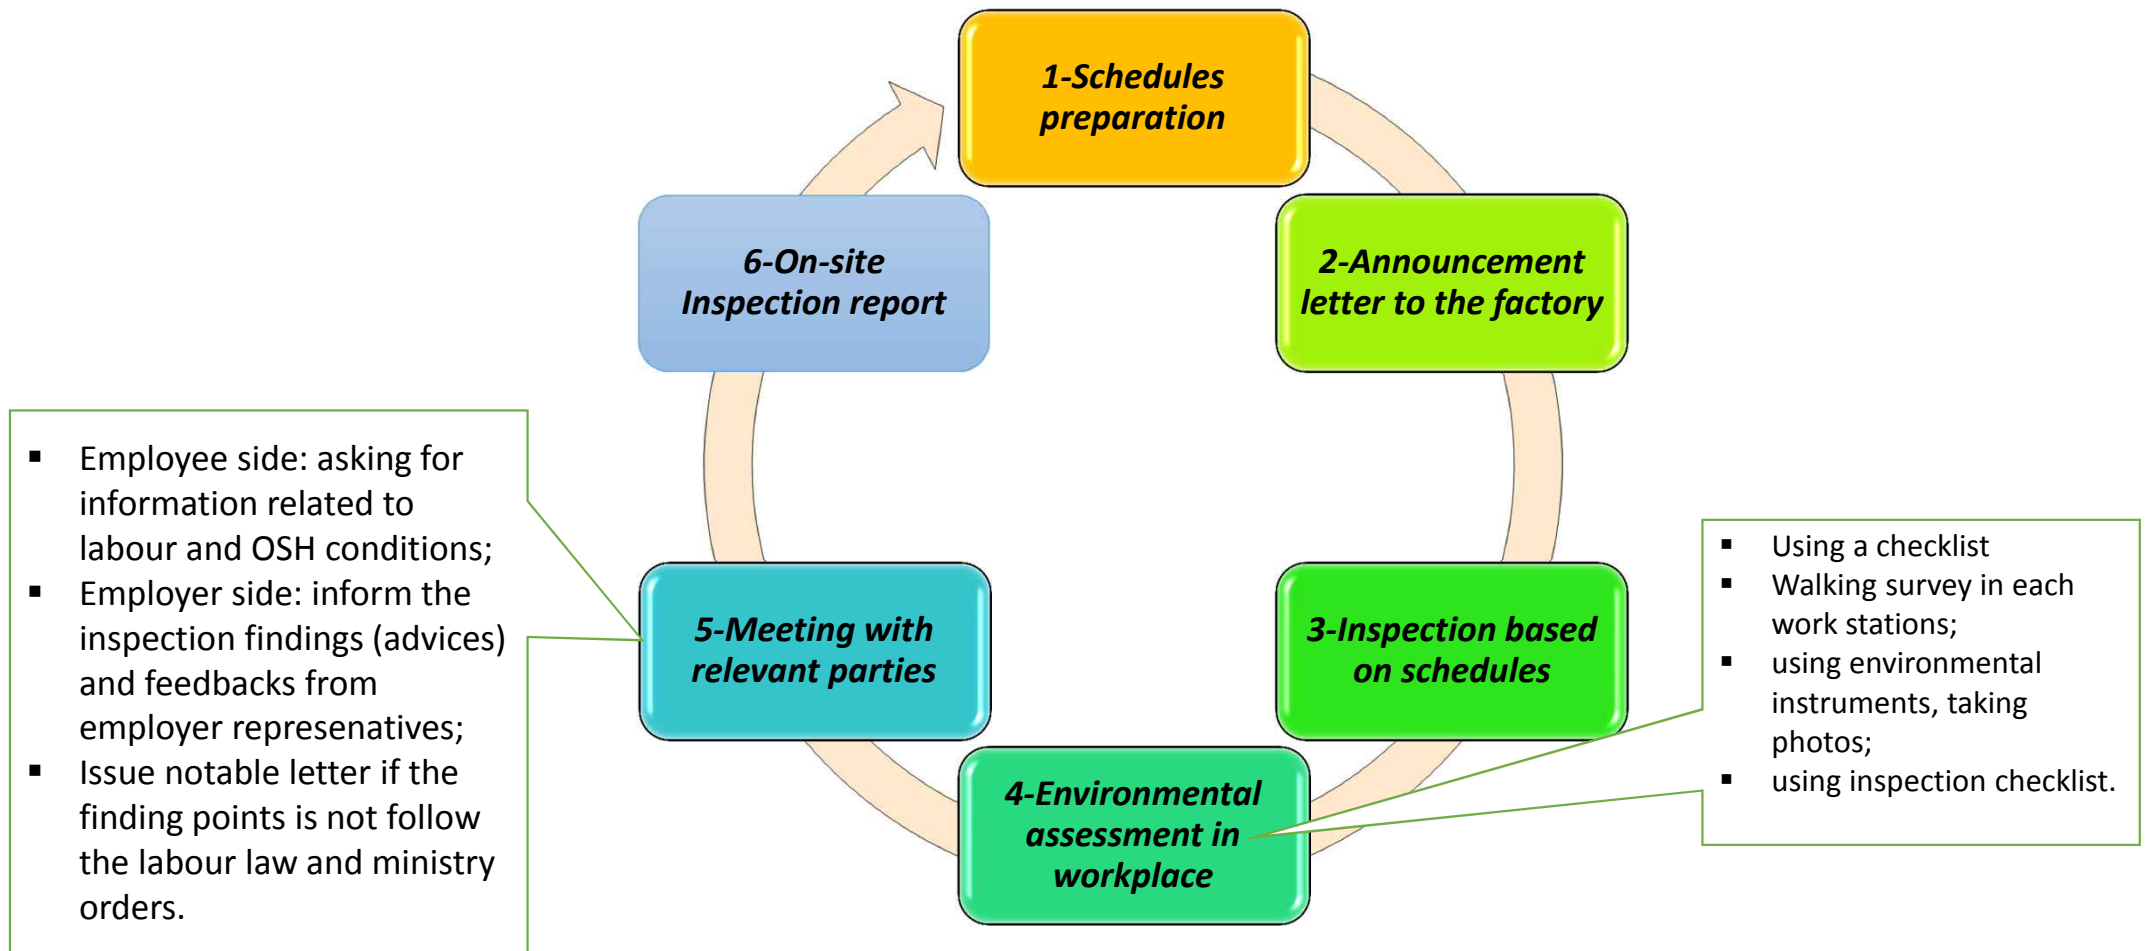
1-Schedules preparation

2-Announcement letter to the factory

3-Inspection based on schedules

4-Environmental assessment in workplace

5-Meeting with relevant parties

6-On-site Inspection report

- Employee side: asking for information related to labour and OSH conditions;
- Employer side: inform the inspection findings (advices) and feedbacks from employer represenatives;
- Issue notable letter if the finding points is not follow the labour law and ministry orders.

- Using a checklist
- Walking survey in each work stations;
- using environmental instruments, taking photos;
- using inspection checklist.